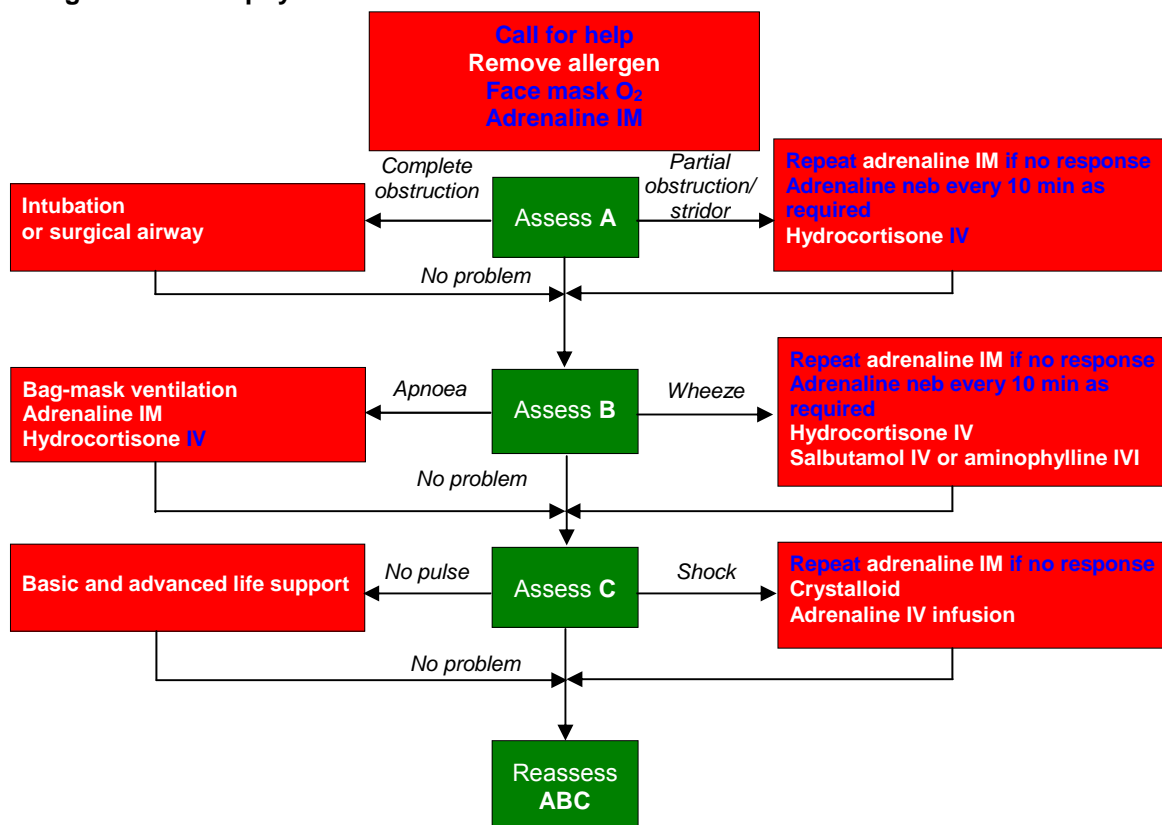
Call for help
Remove allergen
Face mask $O_2$
Adrenaline IM

Complete obstruction

Intubation or surgical airway

Assess A

Partial obstruction/ stridor

Repeat adrenaline IM if no response
Adrenaline neb every 10 min as required
Hydrocortisone IV

No problem

Bag-mask ventilation
Adrenaline IM
Hydrocortisone IV

Apnoea

Assess B

Wheeze

Repeat adrenaline IM if no response
Adrenaline neb every 10 min as required
Hydrocortisone IV
Salbutamol IV or aminophylline IVI

No problem

Basic and advanced life support

No pulse

Assess C

Shock

Repeat adrenaline IM if no response
Crystalloid
Adrenaline IV infusion

No problem

Reassess ABC